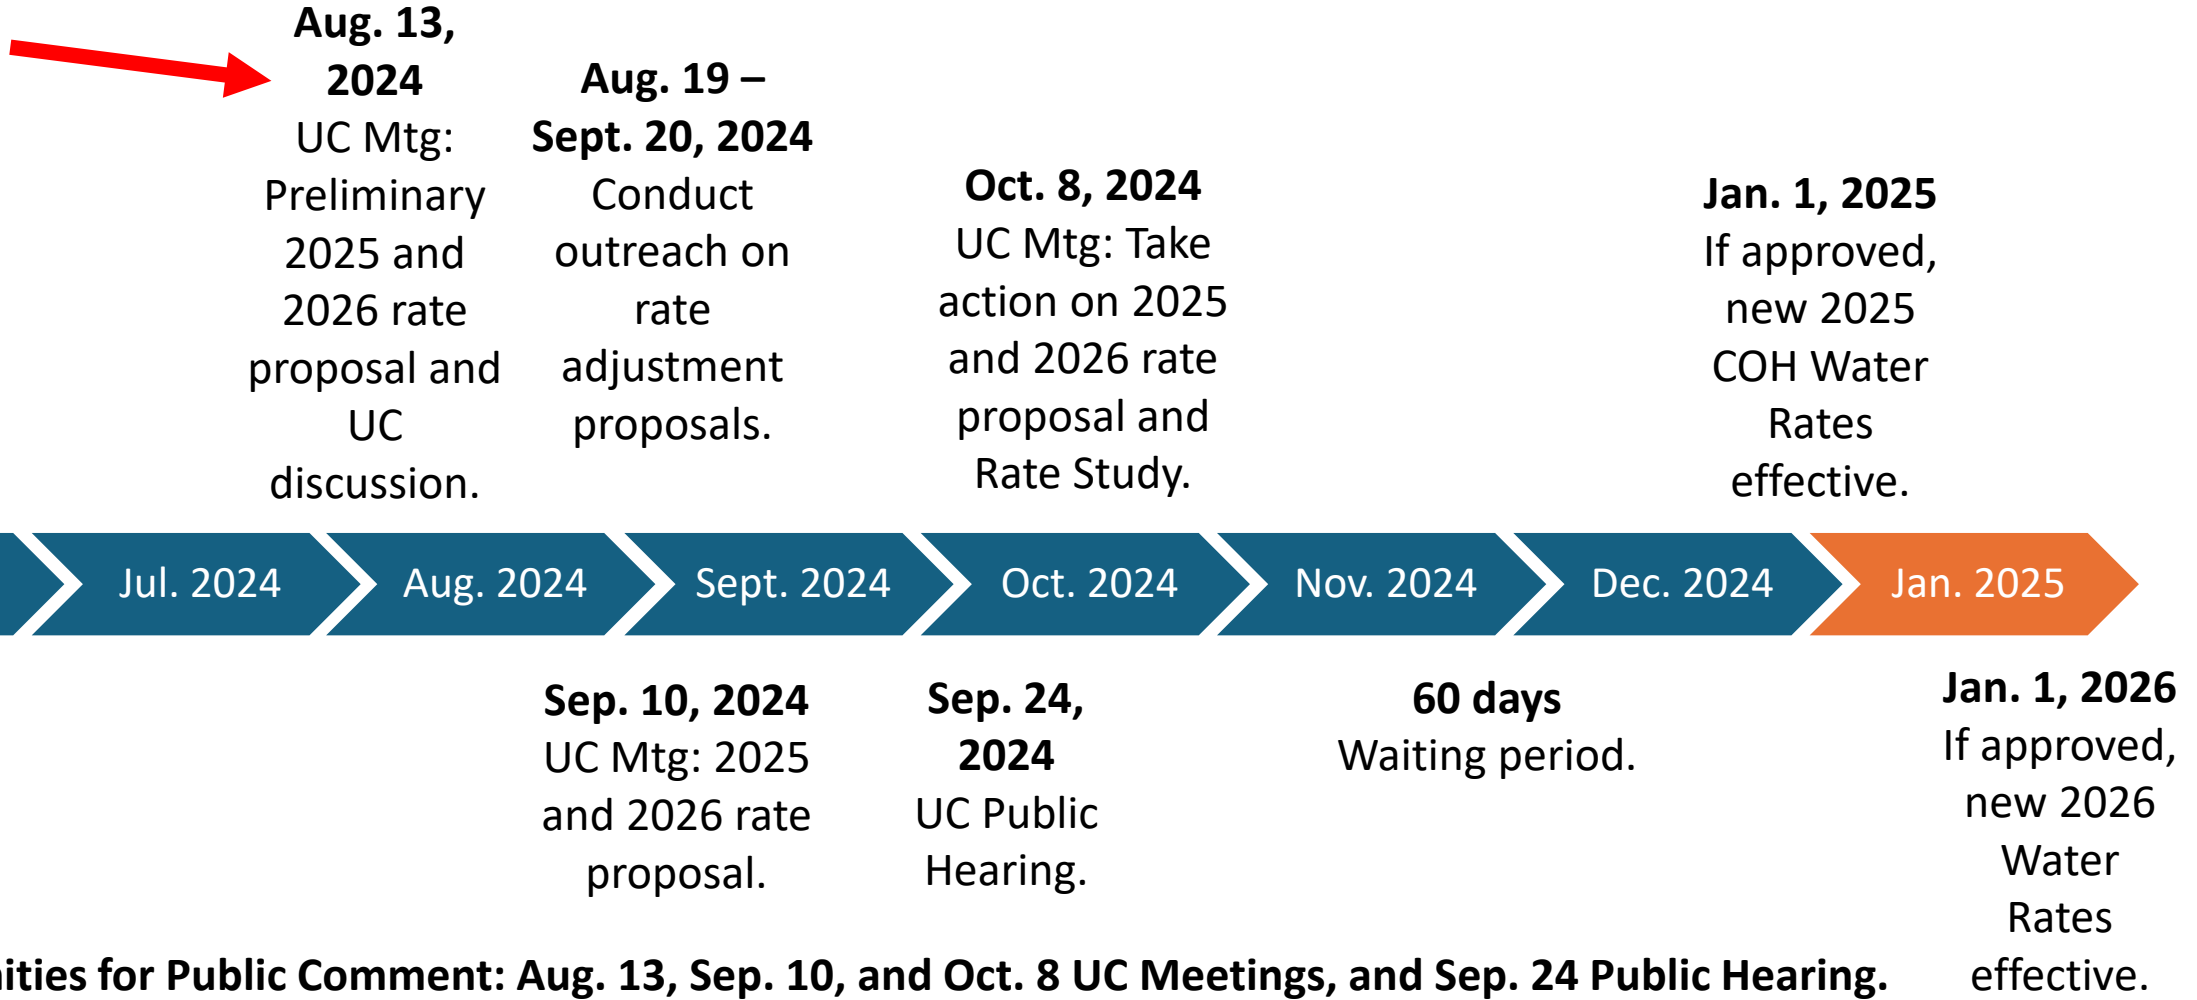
**Aug. 13, 2024**
UC Mtg: Preliminary 2025 and 2026 rate proposal and UC discussion.

**Aug. 19 – Sept. 20, 2024**
Conduct outreach on rate adjustment proposals.

**Oct. 8, 2024**
UC Mtg: Take action on 2025 and 2026 rate proposal and Rate Study.

**Jan. 1, 2025**
If approved, new 2025 COH Water Rates effective.

Jul. 2024
Aug. 2024
Sept. 2024
Oct. 2024
Nov. 2024
Dec. 2024
Jan. 2025

**Sep. 10, 2024**
UC Mtg: 2025 and 2026 rate proposal.

**Sep. 24, 2024**
UC Public Hearing.

**60 days**
Waiting period.

**Jan. 1, 2026**
If approved, new 2026 Water Rates effective.

**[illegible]ities for Public Comment: Aug. 13, Sep. 10, and Oct. 8 UC Meetings, and Sep. 24 Public Hearing.**